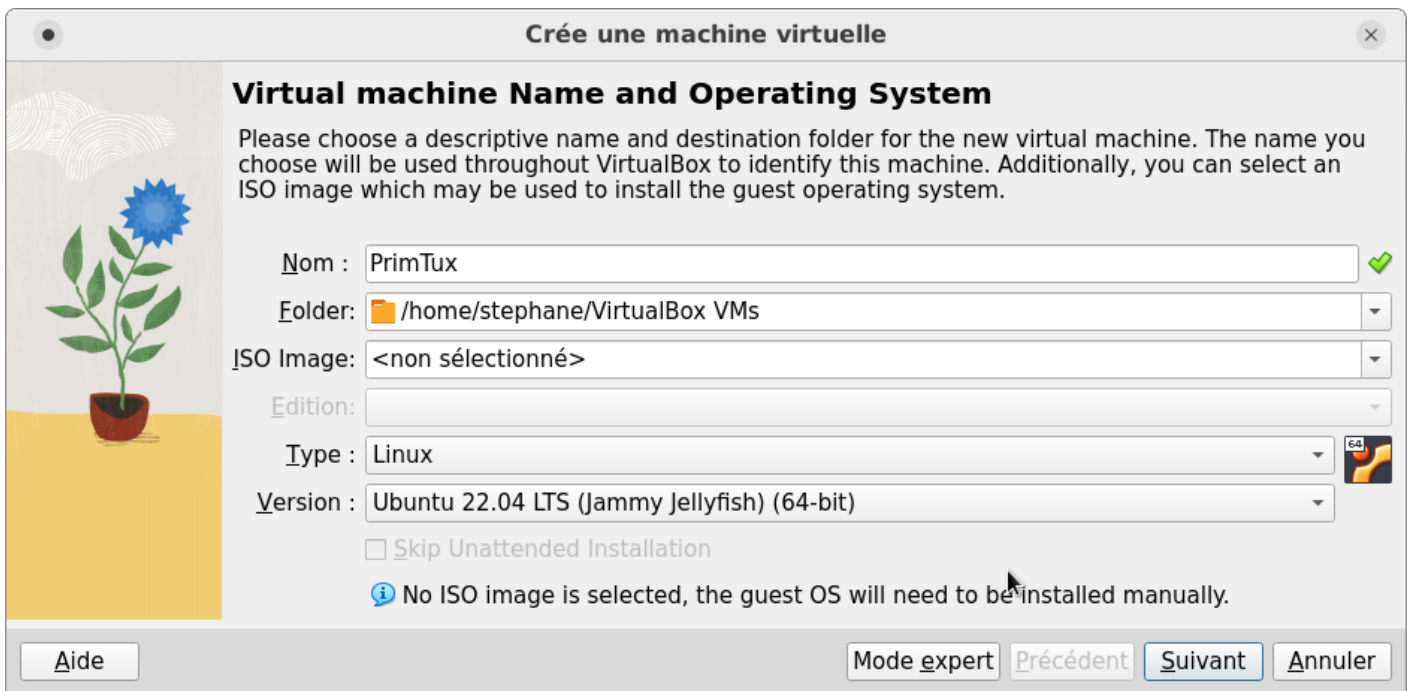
Crée une machine virtuelle

Virtual machine Name and Operating System

Please choose a descriptive name and destination folder for the new virtual machine. The name you choose will be used throughout VirtualBox to identify this machine. Additionally, you can select an ISO image which may be used to install the guest operating system.

Nom : PrimTux

Folder: /home/stephane/VirtualBox VMs

ISO Image: <non sélectionné>

Edition:

Type : Linux

64

Version : Ubuntu 22.04 LTS (Jammy Jellyfish) (64-bit)

Skip Unattended Installation

No ISO image is selected, the guest OS will need to be installed manually.

Aide

Mode expert

Précédent

Suivant

Annuler